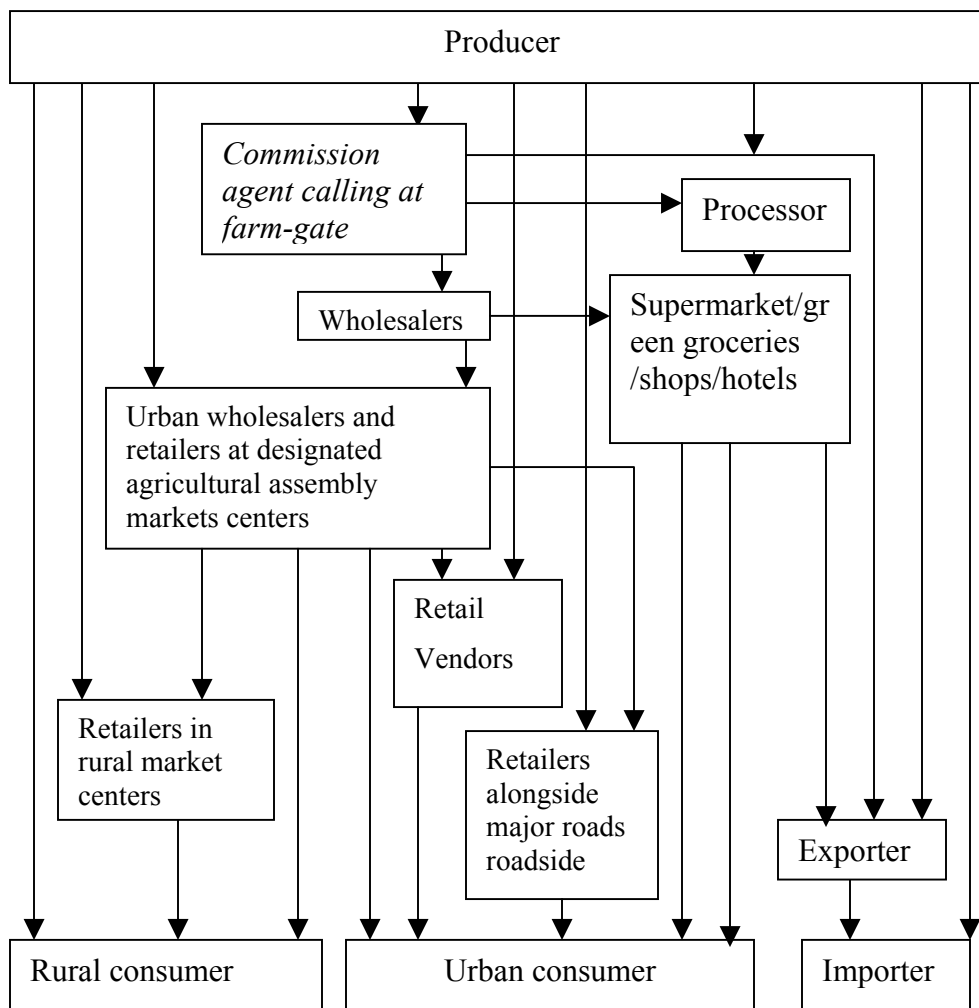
Producer

*Commission agent calling at farm-gate*

Processor

Wholesalers

Supermarket/green groceries /shops/hotels

Urban wholesalers and retailers at designated agricultural assembly markets centers

Retail Vendors

Retailers in rural market centers

Retailers alongside major roads roadside

Exporter

Rural consumer

Urban consumer

Importer